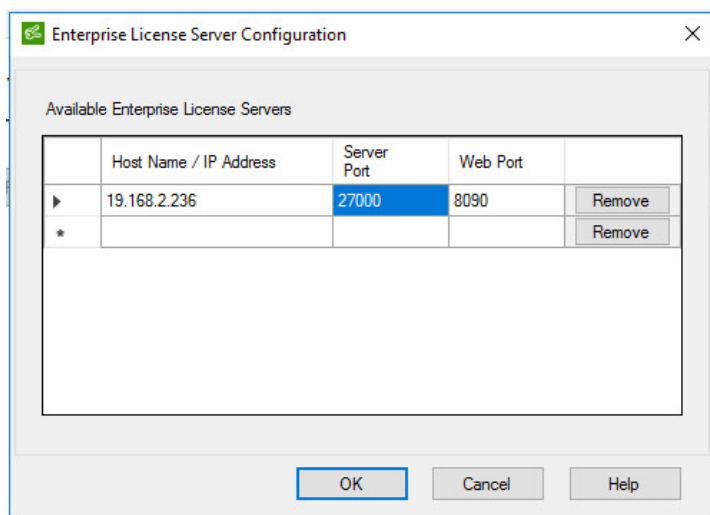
Enterprise License Server Configuration

×

Available Enterprise License Servers

| | Host Name / IP Address | Server Port | Web Port | |
|---|---|---|---|---|
| ▸ | 19.168.2.236 | 27000 | 8090 | Remove |
| * | | | | Remove |

OK Cancel Help